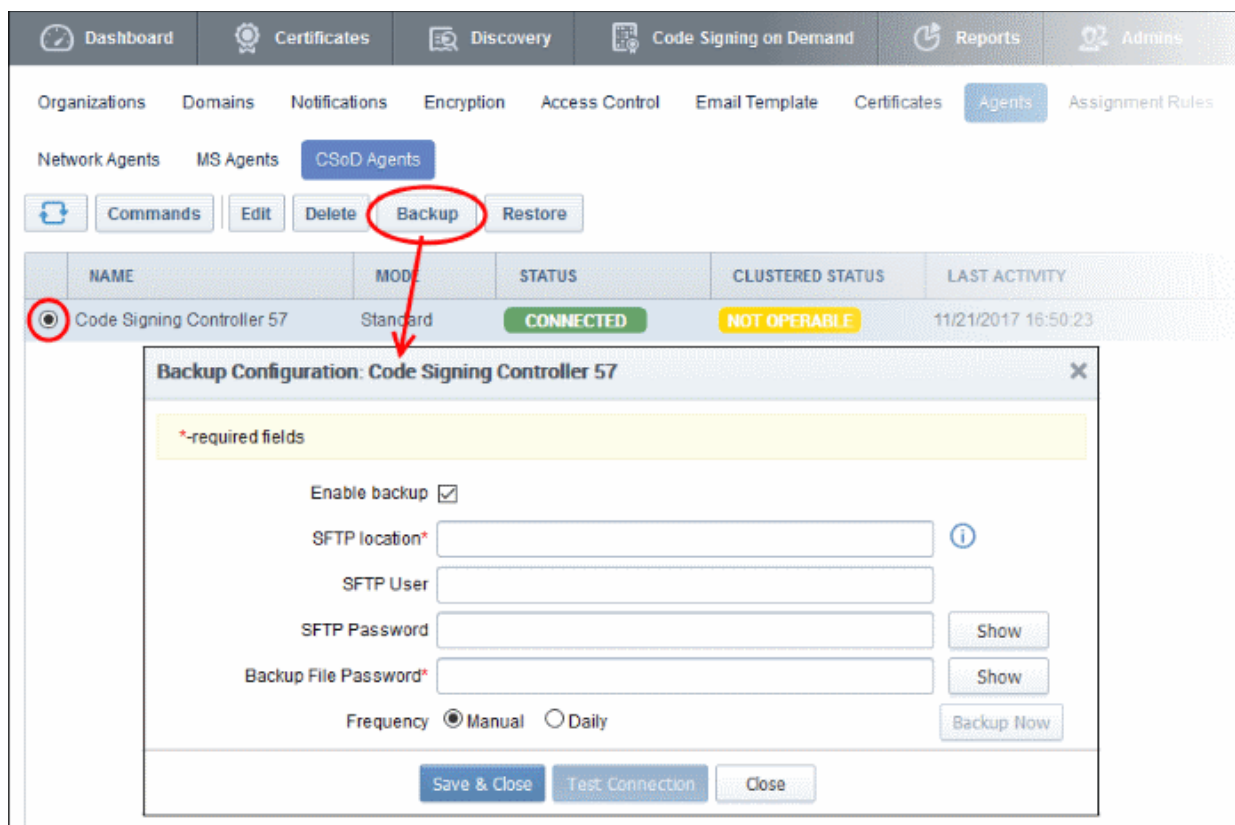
Dashboard Certificates Discovery Code Signing on Demand Reports Admins

Organizations Domains Notifications Encryption Access Control Email Template Certificates Agents Assignment Rules

Network Agents MS Agents CSoD Agents

Commands Edit Delete Backup Restore

| NAME | MODE | STATUS | CLUSTERED STATUS | LAST ACTIVITY |
|---|---|---|---|---|
| Code Signing Controller 57 | Standard | CONNECTED | NOT OPERABLE | 11/21/2017 16:50:23 |

Backup Configuration: Code Signing Controller 57

*-required fields

Enable backup

SFTP location*

SFTP User

SFTP Password Show

Backup File Password* Show

Frequency Manual Daily Backup Now

Save & Close Test Connection Close